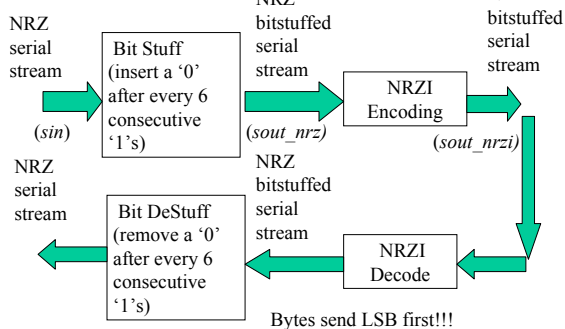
NRZ serial stream

(*sin*)

Bit Stuff (insert a '0' after every 6 consecutive '1's)

NRZ bitstuffed serial stream

(*sout_nrz)*

NRZI Encoding

bitstuffed serial stream

(*sout_nrzi)*

NRZ serial stream

Bit DeStuff (remove a '0' after every 6 consecutive '1's)

NRZ bitstuffed serial stream

NRZI Decode

Bytes send LSB first!!!